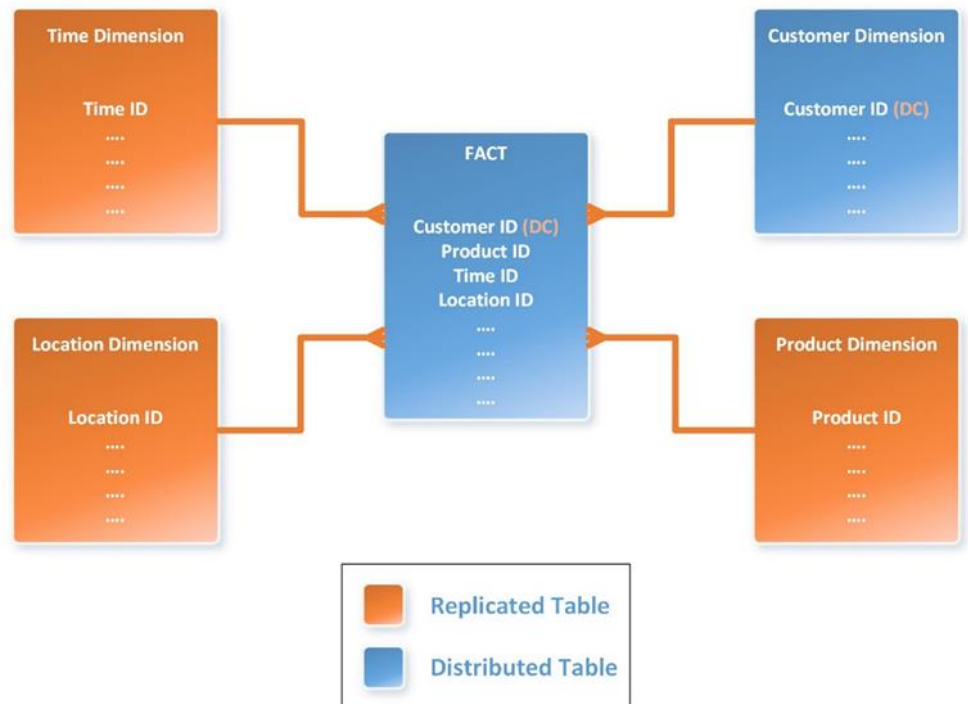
Time Dimension

Time ID
....
....
....
....

Customer Dimension

Customer ID (DC)
....
....
....
....

FACT

Customer ID (DC)
Product ID
Time ID
Location ID
....
....
....
....

Location Dimension

Location ID
....
....
....
....

Product Dimension

Product ID
....
....
....
....

Replicated Table

Distributed Table